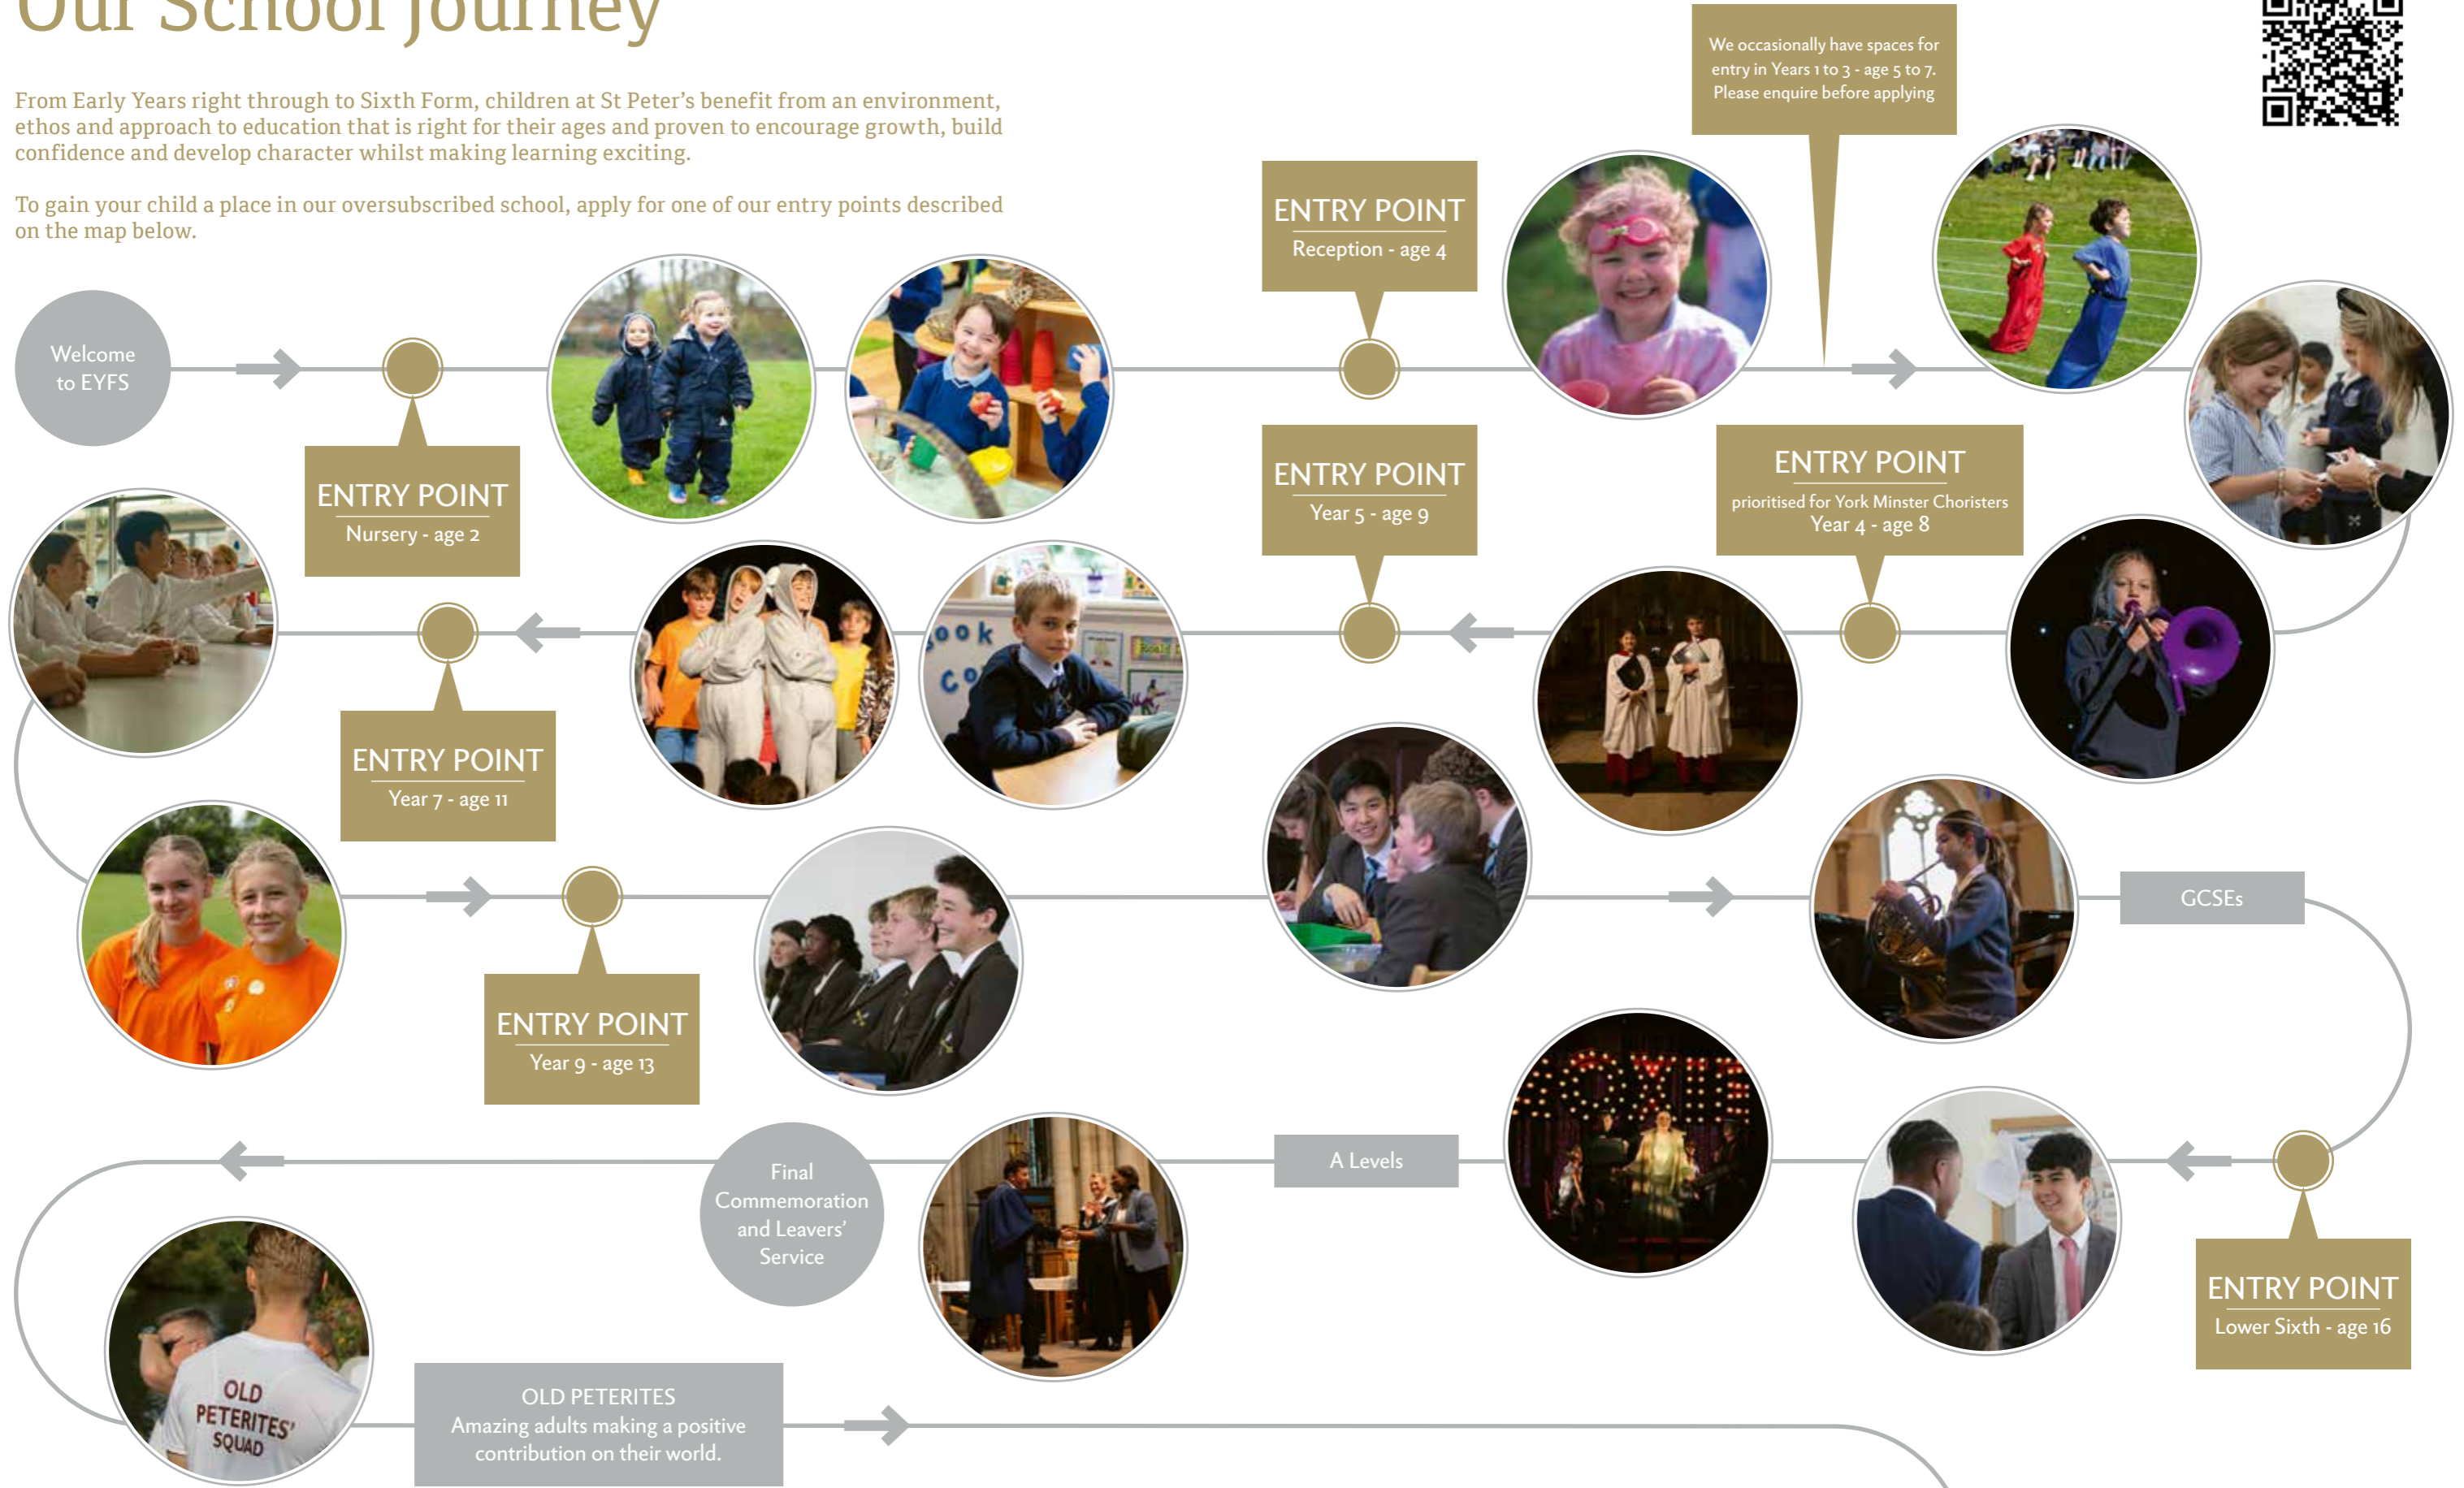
Our School Journey

From Early Years right through to Sixth Form, children at St Peter's benefit from an environment, ethos and approach to education that is right for their ages and proven to encourage growth, build confidence and develop character whilst making learning exciting.

To gain your child a place in our oversubscribed school, apply for one of our entry points described on the map below.

We occasionally have spaces for entry in Years 1 to 3 - age 5 to 7. Please enquire before applying

Welcome to EYFS

ENTRY POINT
Nursery - age 2

ENTRY POINT
Reception - age 4

ENTRY POINT
Year 5 - age 9

ENTRY POINT
prioritised for York Minster Choristers
Year 4 - age 8

ENTRY POINT
Year 7 - age 11

ENTRY POINT
Year 9 - age 13

GCSEs

ENTRY POINT
Lower Sixth - age 16

A Levels

Final Commemoration and Leavers' Service

OLD PETERITES' SQUAD

OLD PETERITES
Amazing adults making a positive contribution to their world.